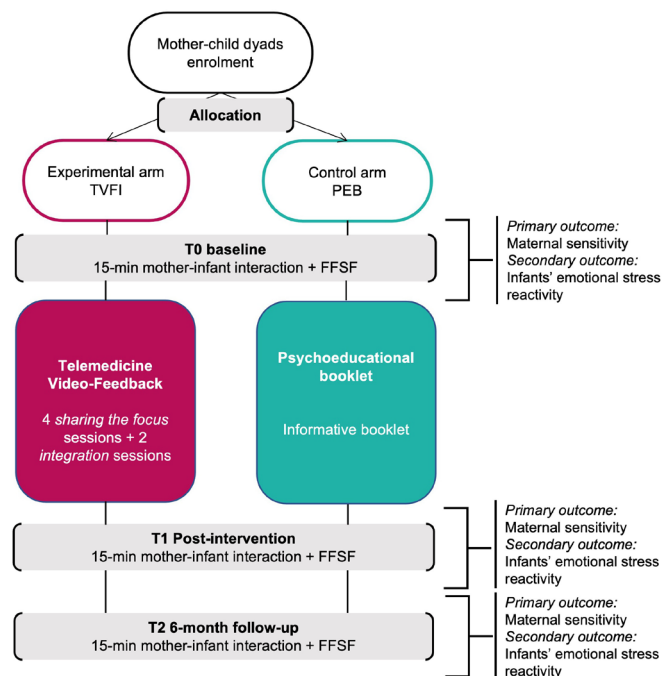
Mother-child dyads enrolment

Allocation

Experimental arm TVFI

Control arm PEB

T0 baseline
15-min mother-infant interaction + FFSF

Primary outcome:
Maternal sensitivity
Secondary outcome:
Infants' emotional stress reactivity

Telemedicine Video-Feedback

4 sharing the focus sessions + 2 integration sessions

Psychoeducational booklet

Informative booklet

T1 Post-intervention
15-min mother-infant interaction + FFSF

Primary outcome:
Maternal sensitivity
Secondary outcome:
Infants' emotional stress reactivity

T2 6-month follow-up
15-min mother-infant interaction + FFSF

Primary outcome:
Maternal sensitivity
Secondary outcome:
Infants' emotional stress reactivity